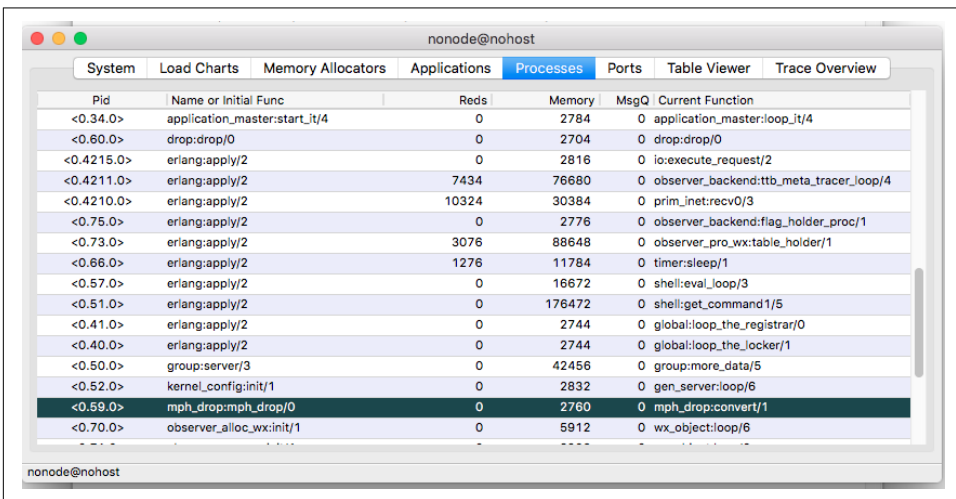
nonode@nohost

System | Load Charts | Memory Allocators | Applications | Processes | Ports | Table Viewer | Trace Overview

| Pid | Name or Initial Func | Reds | Memory | MsgQ | Current Function |
|---|---|---|---|---|---|
| <0.34.0> | application_master:start_it/4 | 0 | 2784 | 0 | application_master:loop_it/4 |
| <0.60.0> | drop:drop/0 | 0 | 2704 | 0 | drop:drop/0 |
| <0.4215.0> | erlang:apply/2 | 0 | 2816 | 0 | io:execute_request/2 |
| <0.4211.0> | erlang:apply/2 | 7434 | 76680 | 0 | observer_backend:ttb_meta_tracer_loop/4 |
| <0.4210.0> | erlang:apply/2 | 10324 | 30384 | 0 | prim_inet:recv0/3 |
| <0.75.0> | erlang:apply/2 | 0 | 2776 | 0 | observer_backend:flag_holder_proc/1 |
| <0.73.0> | erlang:apply/2 | 3076 | 88648 | 0 | observer_pro_wx:table_holder/1 |
| <0.66.0> | erlang:apply/2 | 1276 | 11784 | 0 | timer:sleep/1 |
| <0.57.0> | erlang:apply/2 | 0 | 16672 | 0 | shell:eval_loop/3 |
| <0.51.0> | erlang:apply/2 | 0 | 176472 | 0 | shell:get_command1/5 |
| <0.41.0> | erlang:apply/2 | 0 | 2744 | 0 | global:loop_the_registrar/0 |
| <0.40.0> | erlang:apply/2 | 0 | 2744 | 0 | global:loop_the_locker/1 |
| <0.50.0> | group:server/3 | 0 | 42456 | 0 | group:more_data/5 |
| <0.52.0> | kernel_config:init/1 | 0 | 2832 | 0 | gen_server:loop/6 |
| <0.59.0> | mph_drop:mph_drop/0 | 0 | 2760 | 0 | mph_drop:convert/1 |
| <0.70.0> | observer_alloc_wx:init/1 | 0 | 5912 | 0 | wx_object:loop/6 |

nonode@nohost